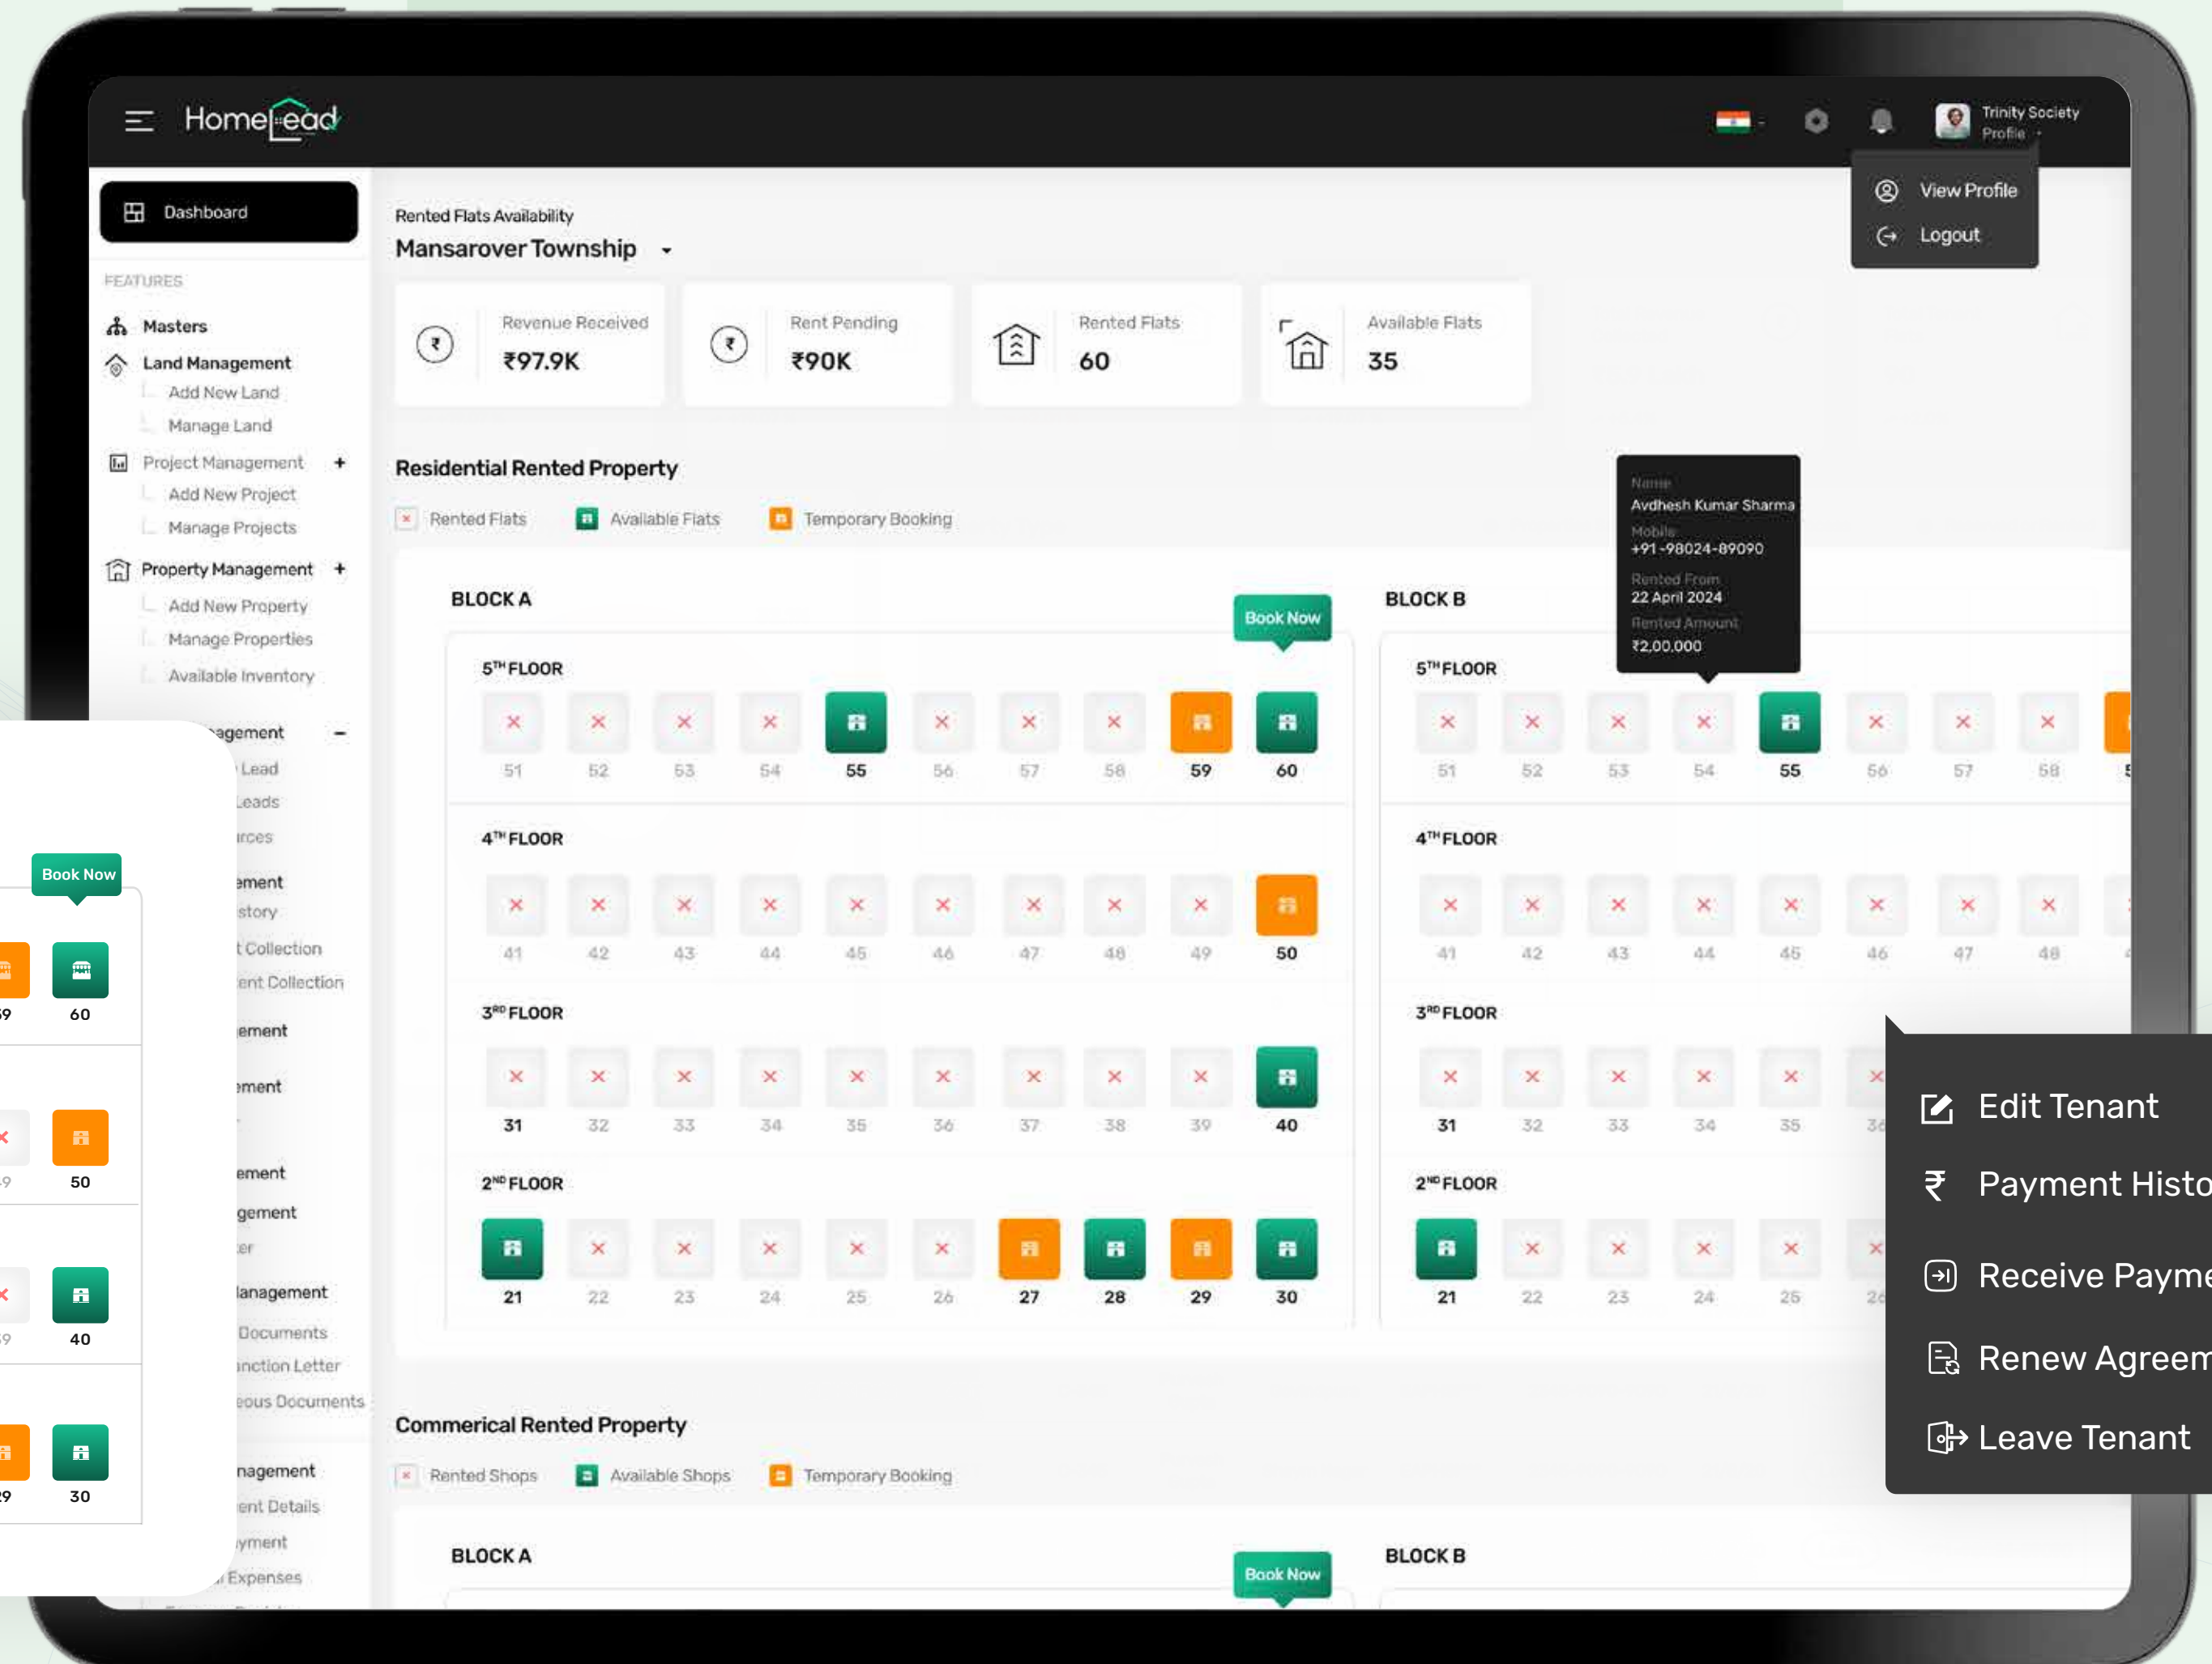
HomeLead

Trinity Society
Profile

View Profile
Logout

Dashboard

FEATURES
Masters
Land Management
Add New Land
Manage Land
Project Management +
Add New Project
Manage Projects
Property Management +
Add New Property
Manage Properties
Available Inventory
agement −
Lead
Leads
rces
ement
story
t Collection
ent Collection
ement
ement
ement
gement
er
lanagement
Documents
nction Letter
eous Documents
nagement
ent Details
yment
Expenses

Rented Flats Availability
Mansarover Township

Revenue Received
₹97.9K

Rent Pending
₹90K

Rented Flats
60

Available Flats
35

Residential Rented Property
Rented Flats Available Flats Temporary Booking

BLOCK A
Book Now
5TH FLOOR
51 52 53 54 55 56 57 58 59 60
4TH FLOOR
41 42 43 44 45 46 47 48 49 50
3RD FLOOR
31 32 33 34 35 36 37 38 39 40
2ND FLOOR
21 22 23 24 25 26 27 28 29 30

BLOCK B
Name
Avdhesh Kumar Sharma
Mobile
+91-98024-89090
Rented From
22 April 2024
Rented Amount
₹2,00,000
5TH FLOOR
51 52 53 54 55 56 57 58 5
4TH FLOOR
41 42 43 44 45 46 47 48 4
3RD FLOOR
31 32 33 34 35 36
2ND FLOOR
21 22 23 24 25 26

Book Now
9 60
50
9
40
9
29 30

Edit Tenant
Payment Histo
Receive Payme
Renew Agreem
Leave Tenant

Commerical Rented Property
Rented Shops Available Shops Temporary Booking
BLOCK A
Book Now
BLOCK B